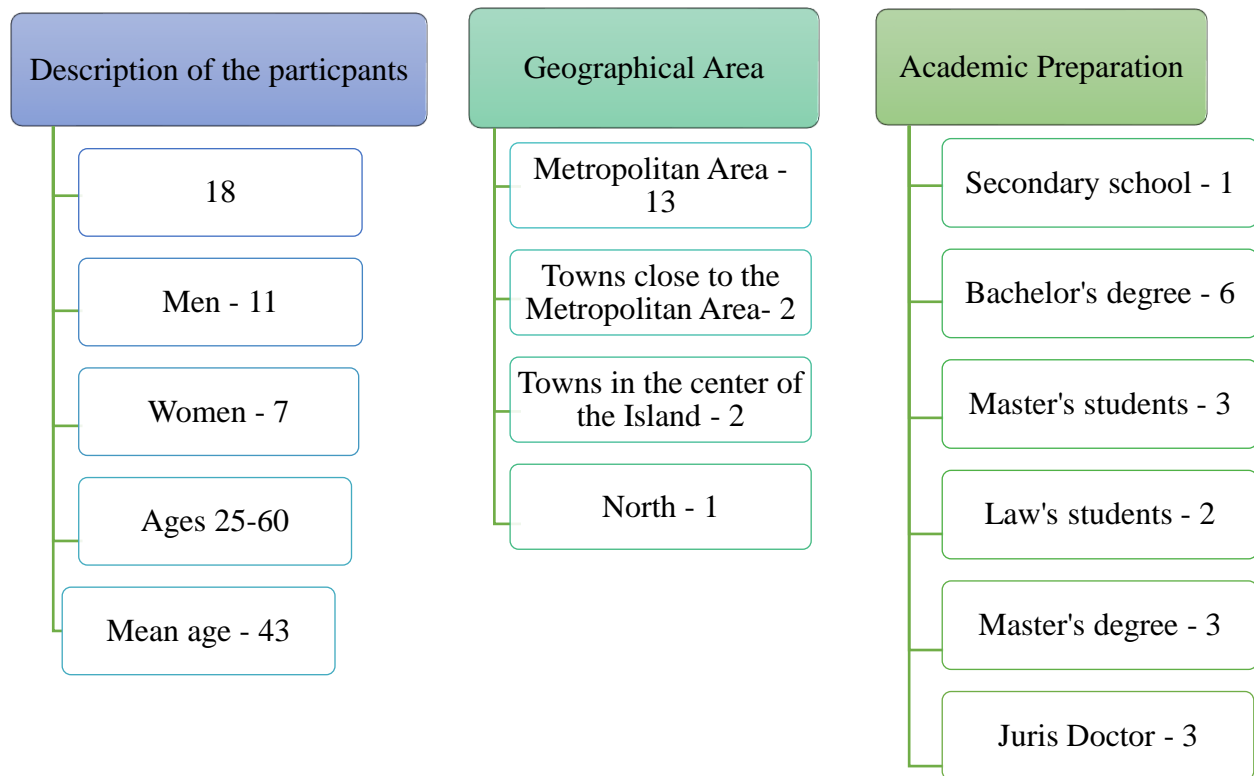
Description of the particpants

18

Men - 11

Women - 7

Ages 25-60

Mean age - 43

Geographical Area

Metropolitan Area - 13

Towns close to the Metropolitan Area- 2

Towns in the center of the Island - 2

North - 1

Academic Preparation

Secondary school - 1

Bachelor's degree - 6

Master's students - 3

Law's students - 2

Master's degree - 3

Juris Doctor - 3